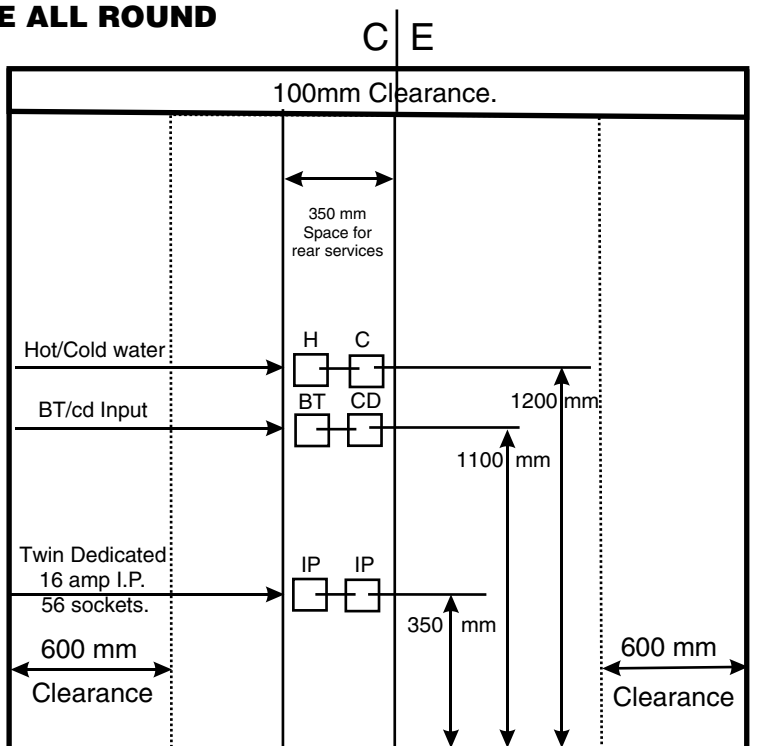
E ALL ROUND

C E

100mm Clearance.

350 mm
Space for
rear services

Hot/Cold water

H C

BT/cd Input

BT CD

1200 mm

1100 mm

Twin Dedicated
16 amp I.P.
56 sockets.

IP IP

350 mm

600 mm
Clearance

600 mm
Clearance